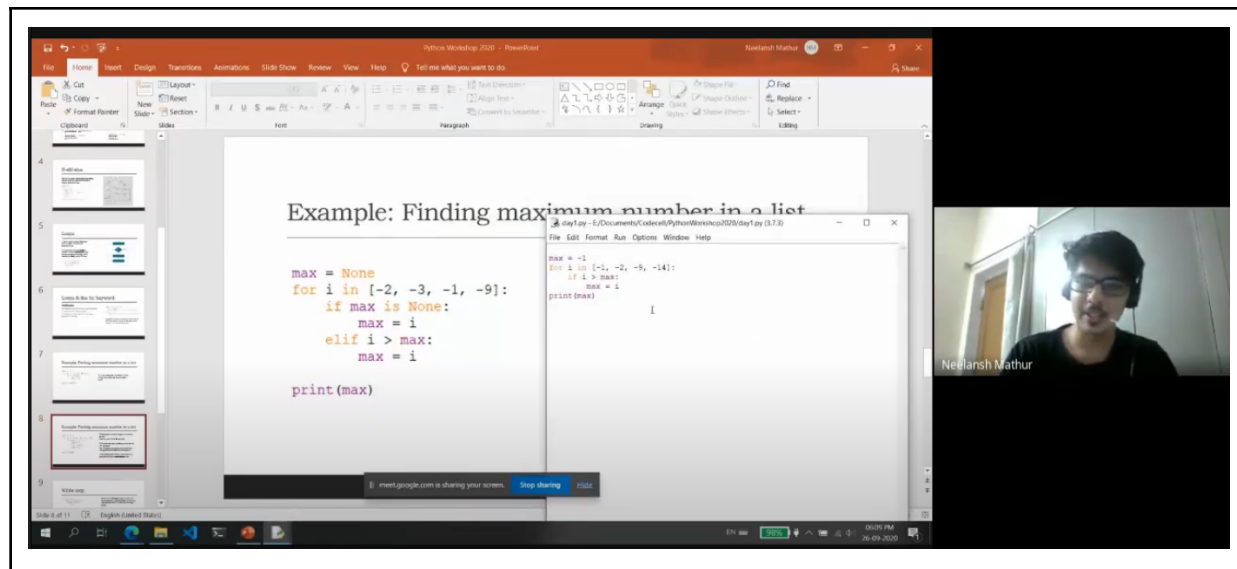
Python Workshop 2020 - PowerPoint

Neelansh Mathur

File Home Insert Design Transitions Animations Slide Show Review View Help Tell me what you want to do

Share

Cut Copy Format Painter Paste Clipboard

New Slide Layout Reset Section Slides

Font

Paragraph

Text Direction Align Text Convert to SmartArt

Arrange Quick Styles Shape Fill Shape Outline Shape Effects Drawing

Find Replace Select Editing

4

5

6

7

8

9

Example: Finding maximum number in a list

max = None
for i in [-2, -3, -1, -9]:
    if max is None:
        max = i
    elif i > max:
        max = i

print(max)

day1.py - E:/Documents/Codecell/PythonWorkshop2020/day1.py (3.7.3)

File Edit Format Run Options Window Help

max = -1
for i in [-1, -2, -9, -14]:
    if i > max:
        max = i
print(max)

meet.google.com is sharing your screen. Stop sharing Hide

Neelansh Mathur

Slide 8 of 11 English (United States)

ENG 98% 06:09 PM 26-09-2020